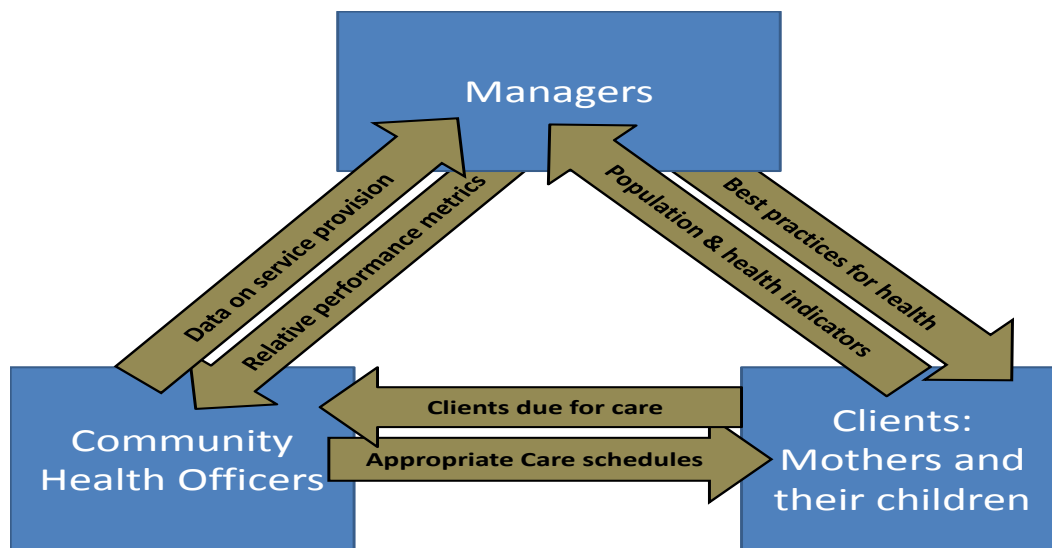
Managers

Data on service provision

Relative performance metrics

Population & health indicators

Best practices for health

Community Health Officers

Clients due for care

Appropriate Care schedules

Clients: Mothers and their children